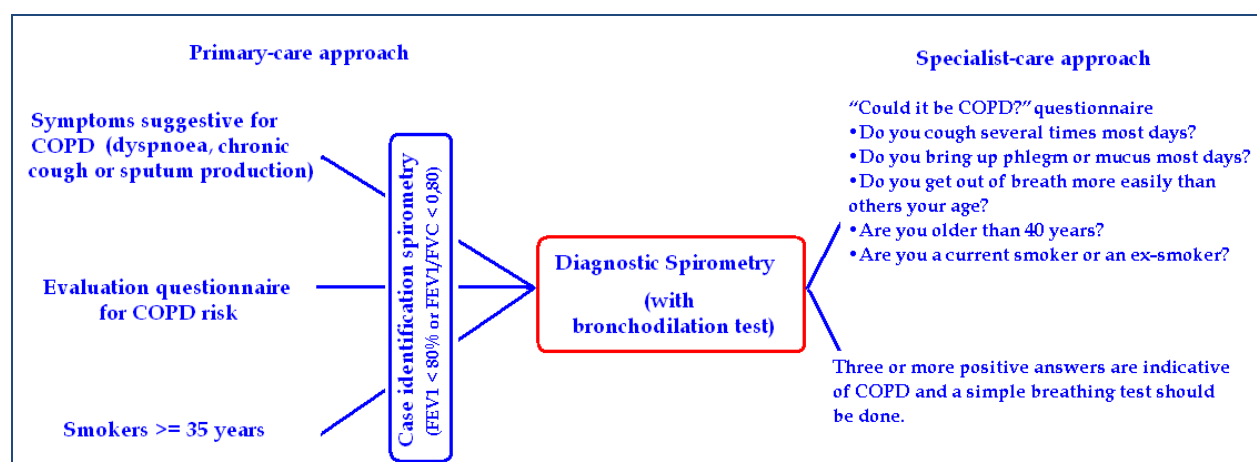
Primary-care approach

Symptoms suggestive for COPD (dyspnoea, chronic cough or sputum production)

Evaluation questionnaire for COPD risk

Smokers >= 35 years

Case identification spirometry (FEV1 < 80% or FEV1/FVC < 0,80)

Diagnostic Spirometry

(with bronchodilation test)

Specialist-care approach

"Could it be COPD?" questionnaire
•Do you cough several times most days?
•Do you bring up phlegm or mucus most days?
•Do you get out of breath more easily than others your age?
•Are you older than 40 years?
•Are you a current smoker or an ex-smoker?

Three or more positive answers are indicative of COPD and a simple breathing test should be done.